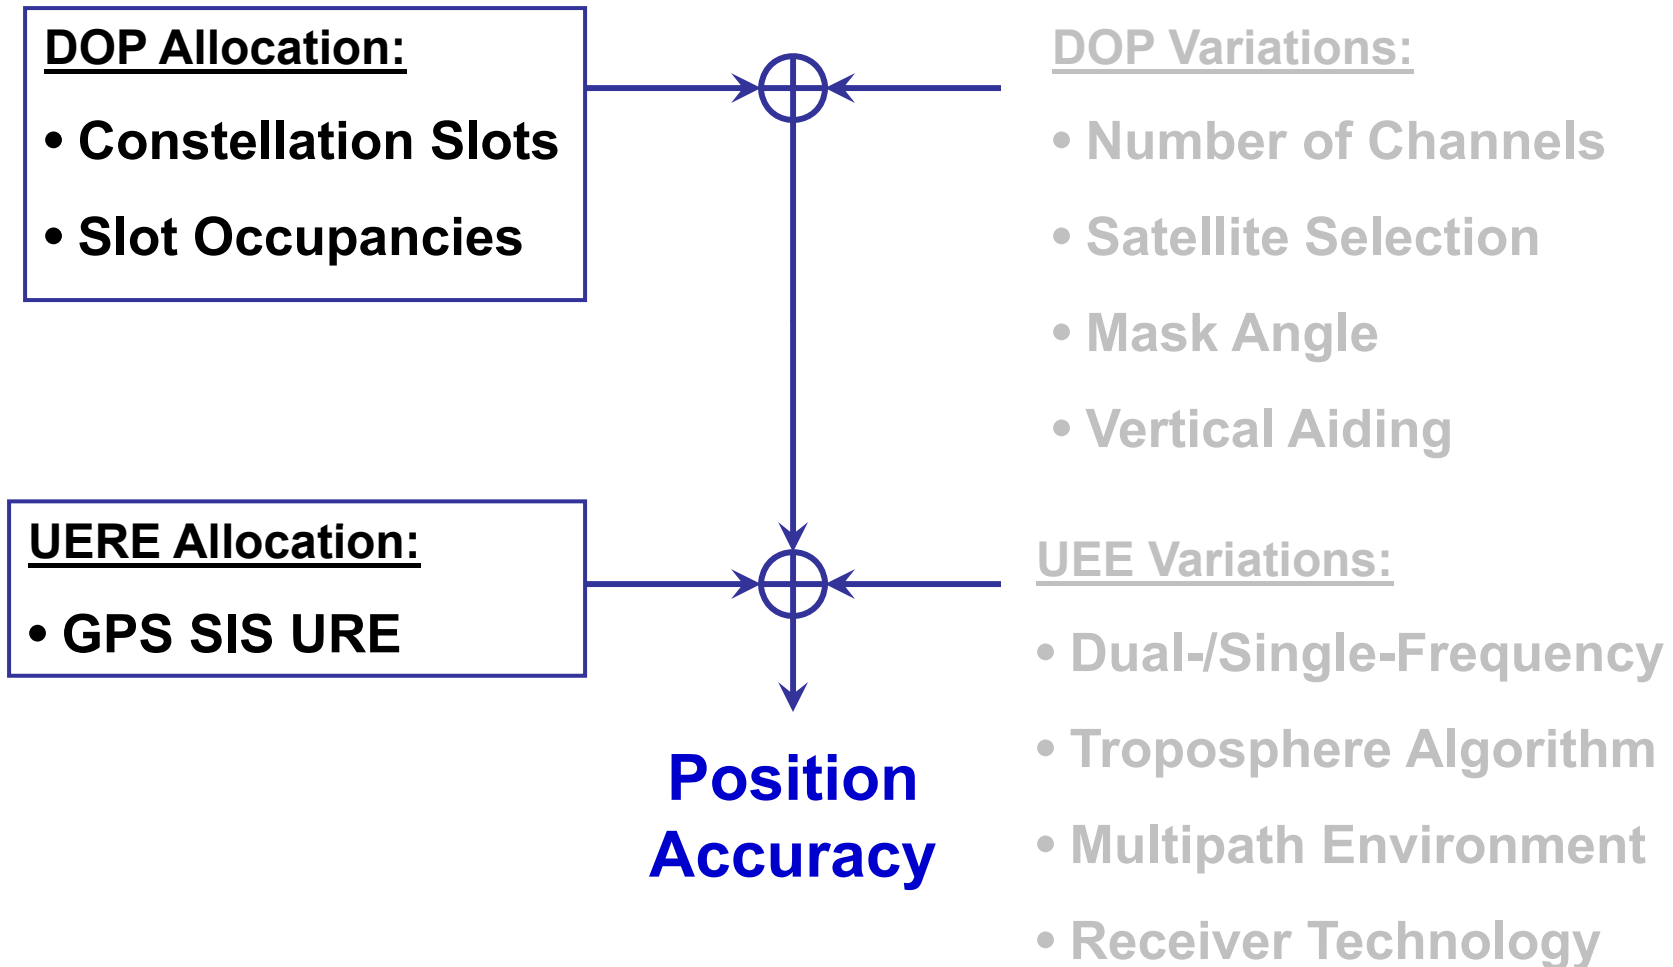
DOP Allocation:

• Constellation Slots

• Slot Occupancies

DOP Variations:

• Number of Channels

• Satellite Selection

• Mask Angle

• Vertical Aiding

UERE Allocation:

• GPS SIS URE

UEE Variations:

• Dual-/Single-Frequency

• Troposphere Algorithm

• Multipath Environment

• Receiver Technology

Position Accuracy